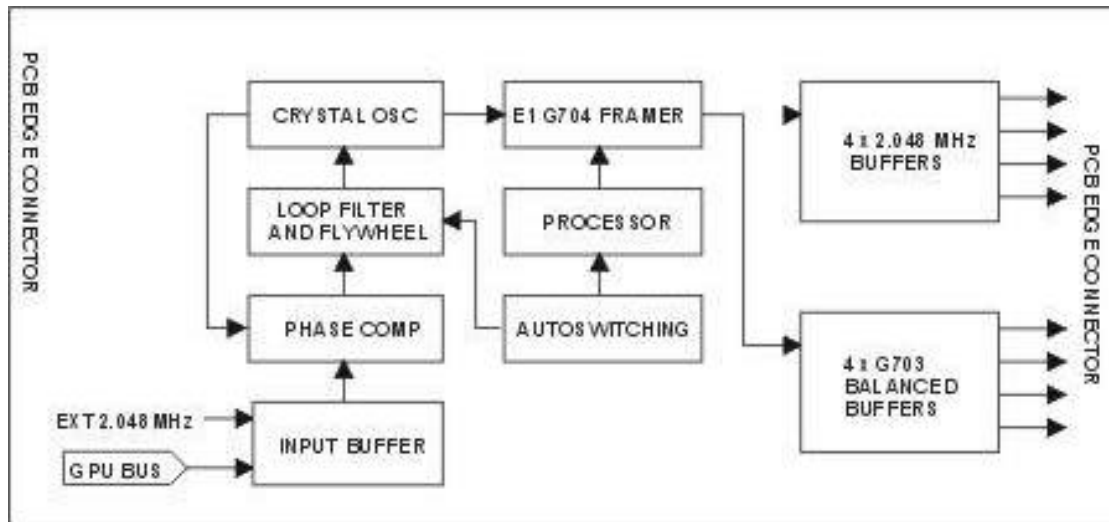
PCB EDGE CONNECTOR

CRYSTAL OSC

E1 G704 FRAMER

4 x 2.048 MHz BUFFERS

LOOP FILTER AND FLYWHEEL

PROCESSOR

PHASE COMP

AUTOSWITCHING

4 x G703 BALANCED BUFFERS

EXT 2.048 MHz

INPUT BUFFER

GPU BUS

PCB EDGE CONNECTOR